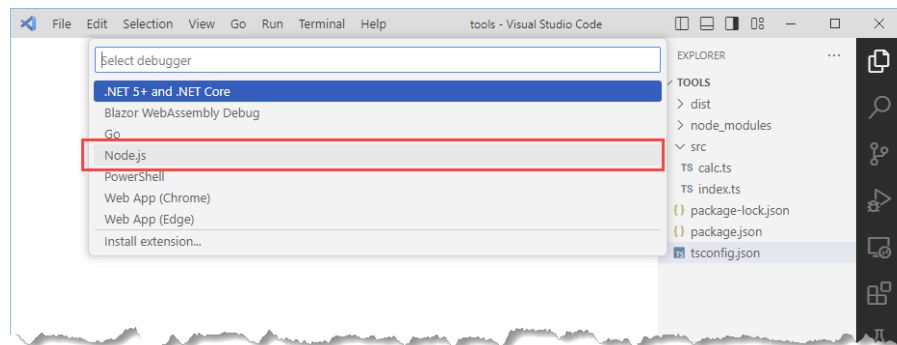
File Edit Selection View Go Run Terminal Help tools - Visual Studio Code

Select debugger

.NET 5+ and .NET Core
Blazor WebAssembly Debug
Go
Node.js
PowerShell
Web App (Chrome)
Web App (Edge)
Install extension...

EXPLORER ...
TOOLS
dist
node_modules
src
TS calc.ts
TS index.ts
{} package-lock.json
{} package.json
TS tsconfig.json